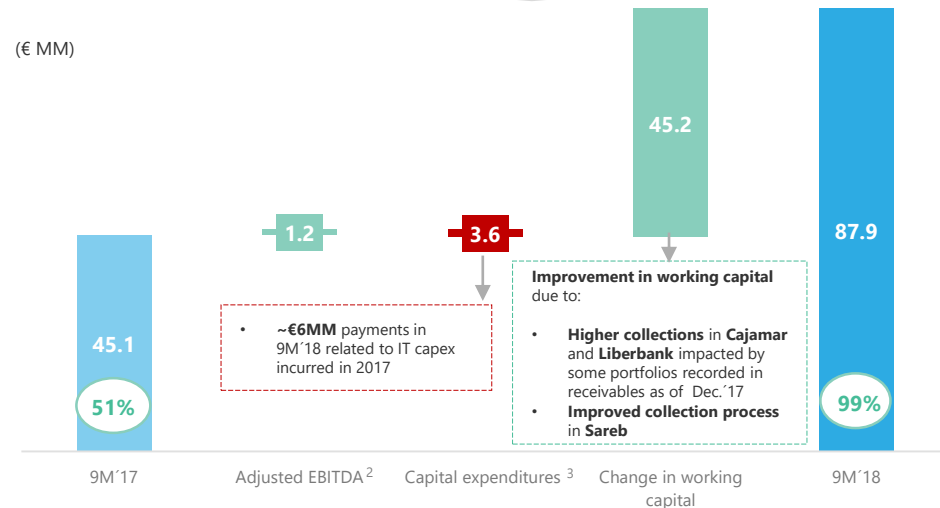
(€ MM)

45.1

51%

1.2

3.6

• ~€6MM payments in 9M´18 related to IT capex incurred in 2017

45.2

Improvement in working capital due to:

• Higher collections in Cajamar and Liberbank impacted by some portfolios recorded in receivables as of Dec.´17
• Improved collection process in Sareb

87.9

99%

9M´17

Adjusted EBITDA $^{2}$

Capital expenditures $^{3}$

Change in working capital

9M´18